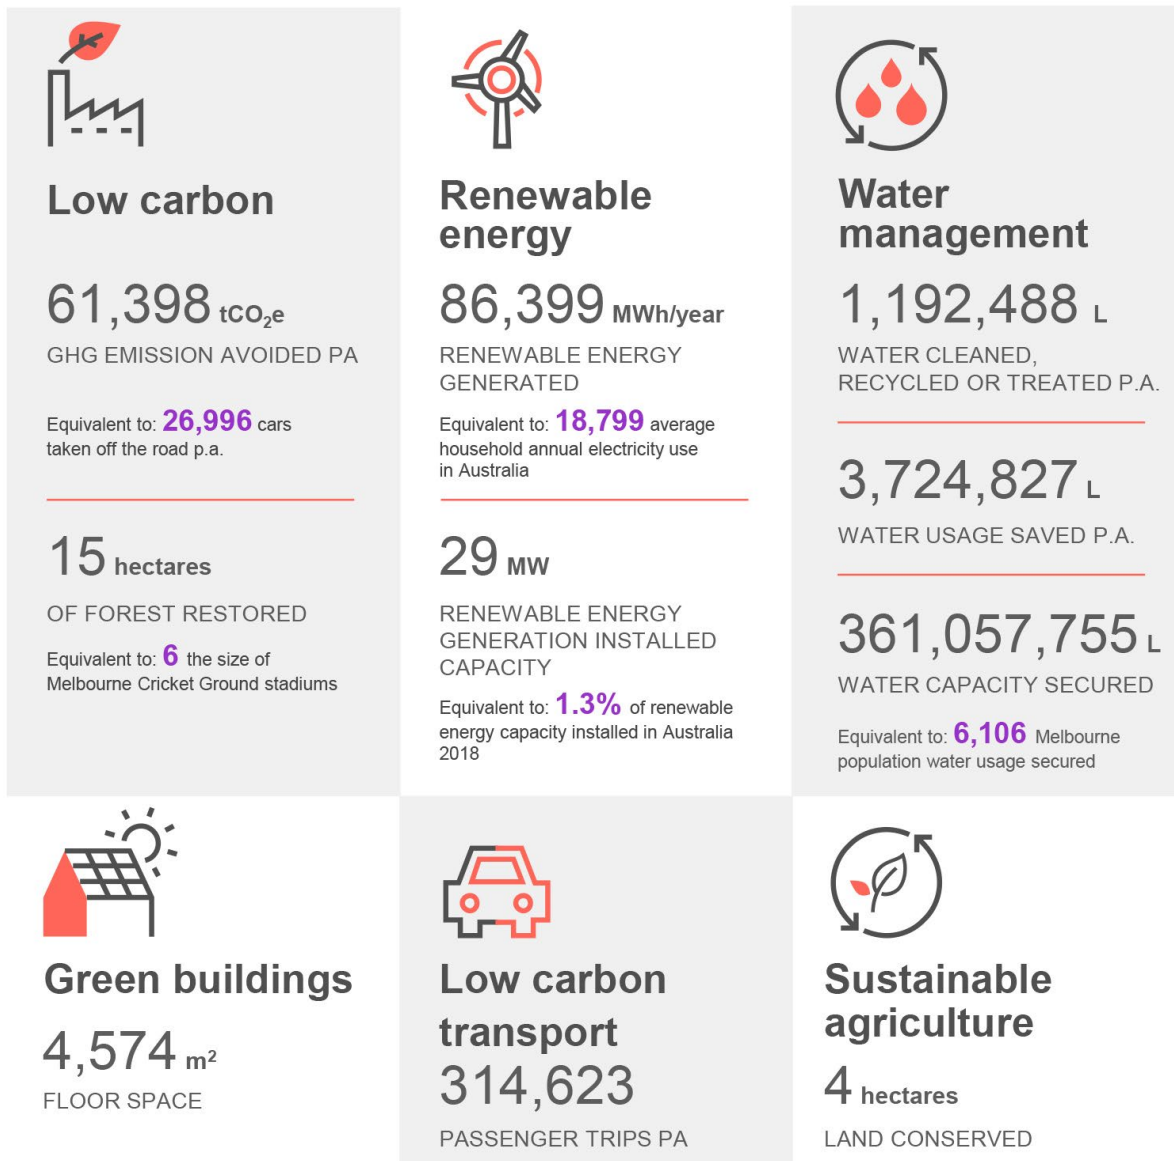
Low carbon

61,398 $tCO_2e$

GHG EMISSION AVOIDED PA

Equivalent to: 26,996 cars taken off the road p.a.

15 hectares

OF FOREST RESTORED

Equivalent to: 6 the size of Melbourne Cricket Ground stadiums

Renewable energy

86,399 MWh/year

RENEWABLE ENERGY GENERATED

Equivalent to: 18,799 average household annual electricity use in Australia

29 MW

RENEWABLE ENERGY GENERATION INSTALLED CAPACITY

Equivalent to: 1.3% of renewable energy capacity installed in Australia 2018

Water management

1,192,488 L

WATER CLEANED, RECYCLED OR TREATED P.A.

3,724,827 L

WATER USAGE SAVED P.A.

361,057,755 L

WATER CAPACITY SECURED

Equivalent to: 6,106 Melbourne population water usage secured

Green buildings

4,574 $m^2$

FLOOR SPACE

Low carbon transport

314,623

PASSENGER TRIPS PA

Sustainable agriculture

4 hectares

LAND CONSERVED